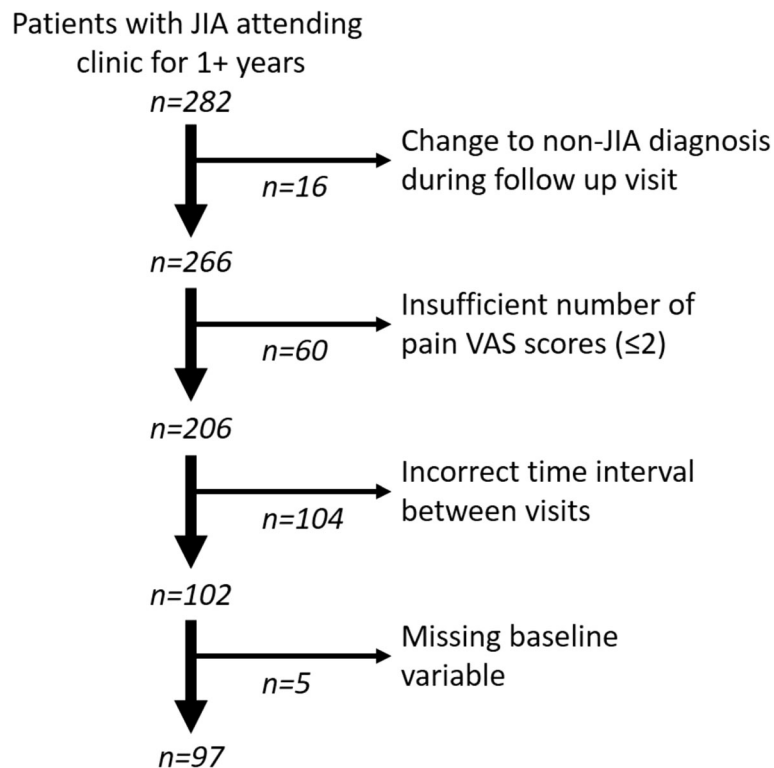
Patients with JIA attending clinic for 1+ years

n=282

Change to non-JIA diagnosis during follow up visit

n=16

n=266

Insufficient number of pain VAS scores (≤2)

n=60

n=206

Incorrect time interval between visits

n=104

n=102

Missing baseline variable

n=5

n=97